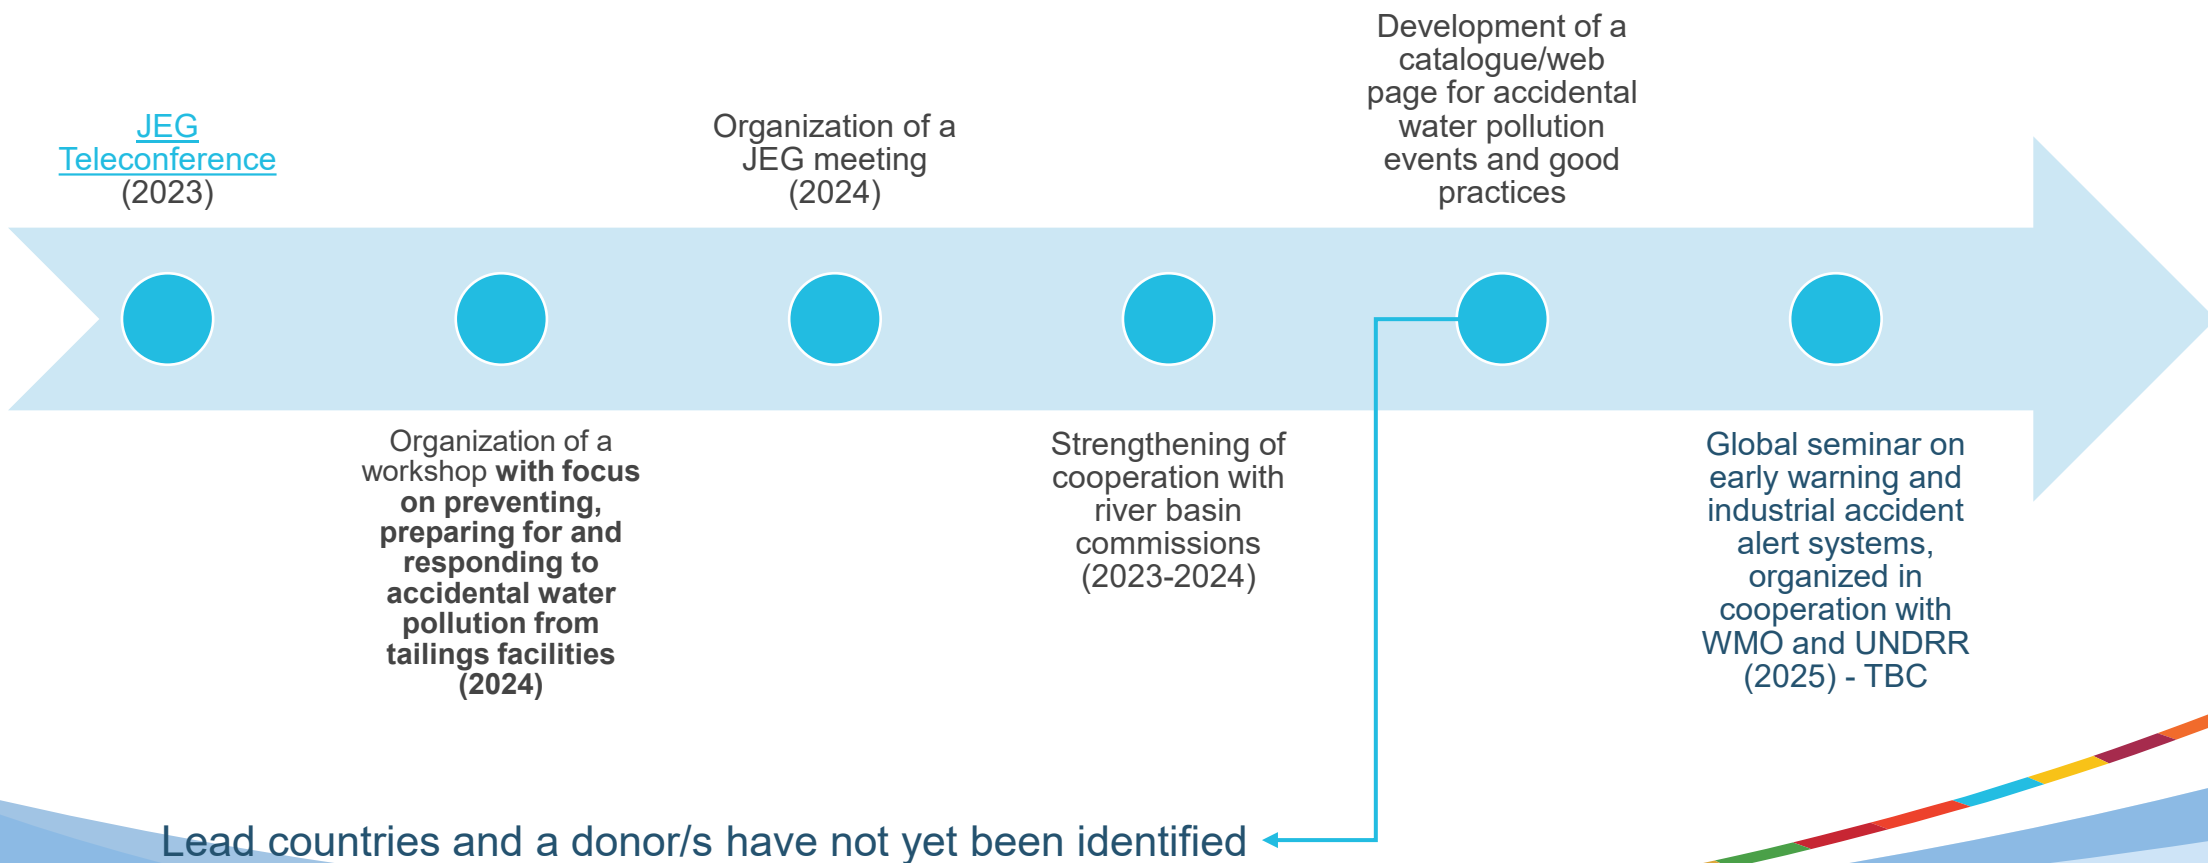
JEG Teleconference (2023)

Organization of a workshop **with focus on preventing, preparing for and responding to accidental water pollution from tailings facilities (2024)**

Organization of a JEG meeting (2024)

Strengthening of cooperation with river basin commissions (2023-2024)

Development of a catalogue/web page for accidental water pollution events and good practices

Global seminar on early warning and industrial accident alert systems, organized in cooperation with WMO and UNDRR (2025) - TBC

Lead countries and a donor/s have not yet been identified